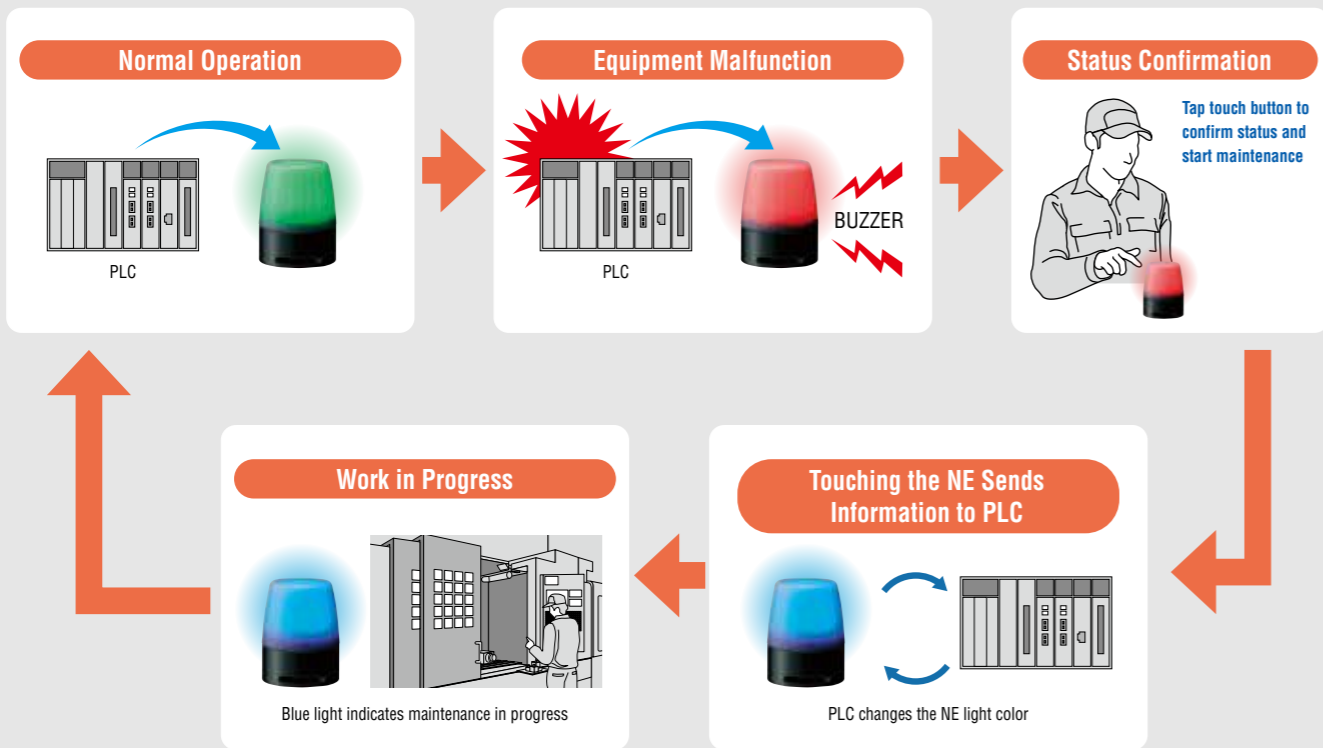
Normal Operation

PLC

Equipment Malfunction

PLC

BUZZER

Status Confirmation

Tap touch button to confirm status and start maintenance

Touching the NE Sends Information to PLC

PLC changes the NE light color

Work in Progress

Blue light indicates maintenance in progress